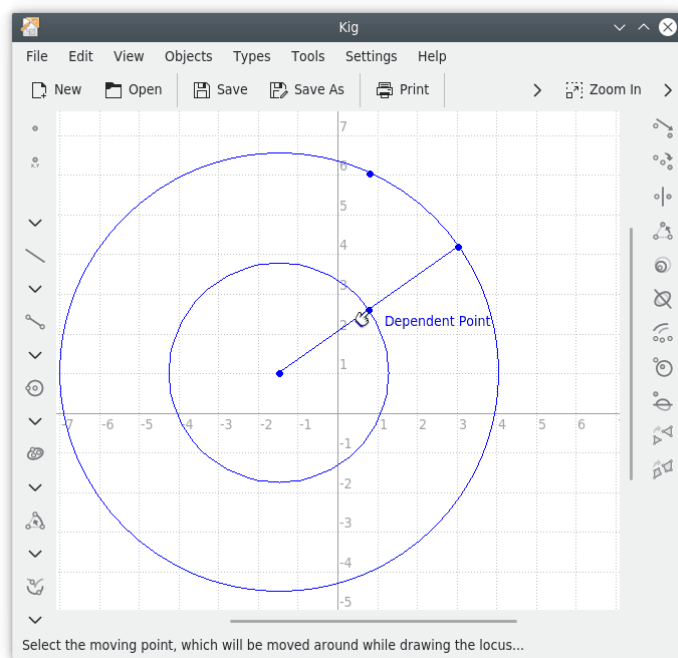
Kig

File Edit View Objects Types Tools Settings Help

New Open Save Save As Print Zoom In

7
6
5
4
3
2
1
-7 -6 -5 -4 -3 -2 -1 1 3 4 5 6
-1
-2
-3
-4
-5

Dependent Point

Select the moving point, which will be moved around while drawing the locus...